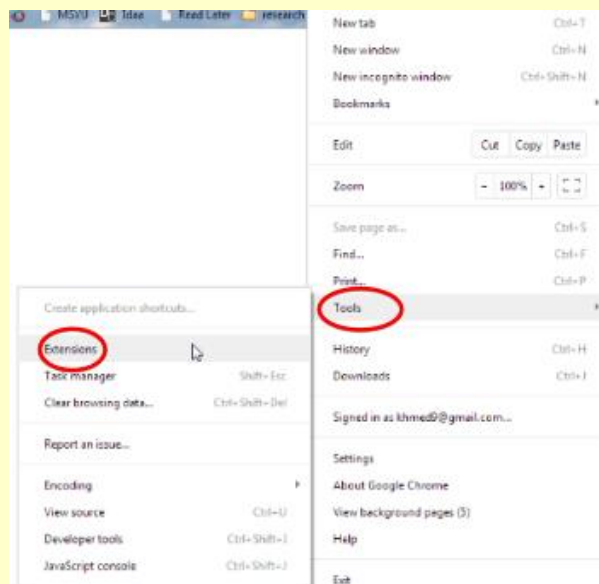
MSVU Idaa Read Later research

New tab Ctrl+T
New window Ctrl+N
New incognito window Ctrl+Shift+N
Bookmarks

Edit Cut Copy Paste

Zoom - 100% +

Save page as... Ctrl+S
Find... Ctrl+F
Print... Ctrl+P
Tools

History Ctrl+H
Downloads Ctrl+J

Signed in as khmed9@gmail.com...

Settings
About Google Chrome
View background pages (5)
Help

Exit

Create application shortcuts...

Extensions
Task manager Shift+Esc
Clear browsing data... Ctrl+Shift+Del

Report an issue...

Encoding
View source Ctrl+U
Developer tools Ctrl+Shift+I
JavaScript console Ctrl+Shift+J